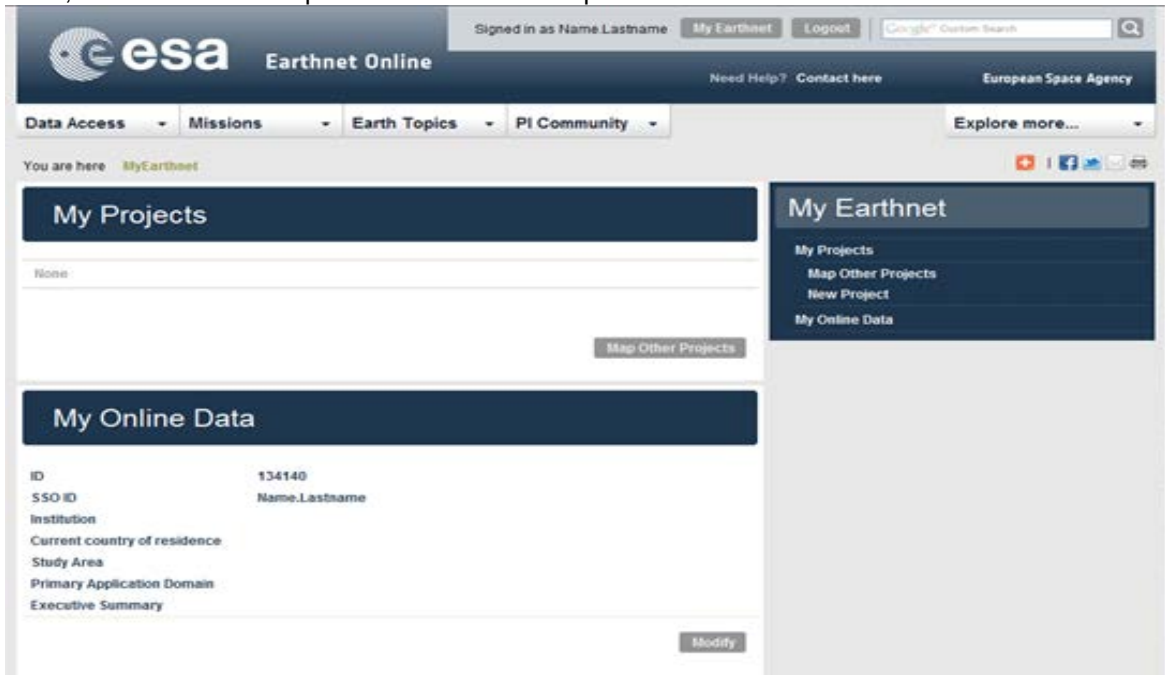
Signed in as Name.Lastname My Earthnet Logout Google Custom Search

esa Earthnet Online

Need Help? Contact here European Space Agency

Data Access Missions Earth Topics PI Community Explore more...

You are here MyEarthnet

My Projects

None

Map Other Projects

My Online Data

| | |
|---|---|
| ID | 134140 |
| SSO ID | Name.Lastname |
| Institution | |
| Current country of residence | |
| Study Area | |
| Primary Application Domain | |
| Executive Summary | |

Modify

My Earthnet

My Projects
Map Other Projects
New Project
My Online Data